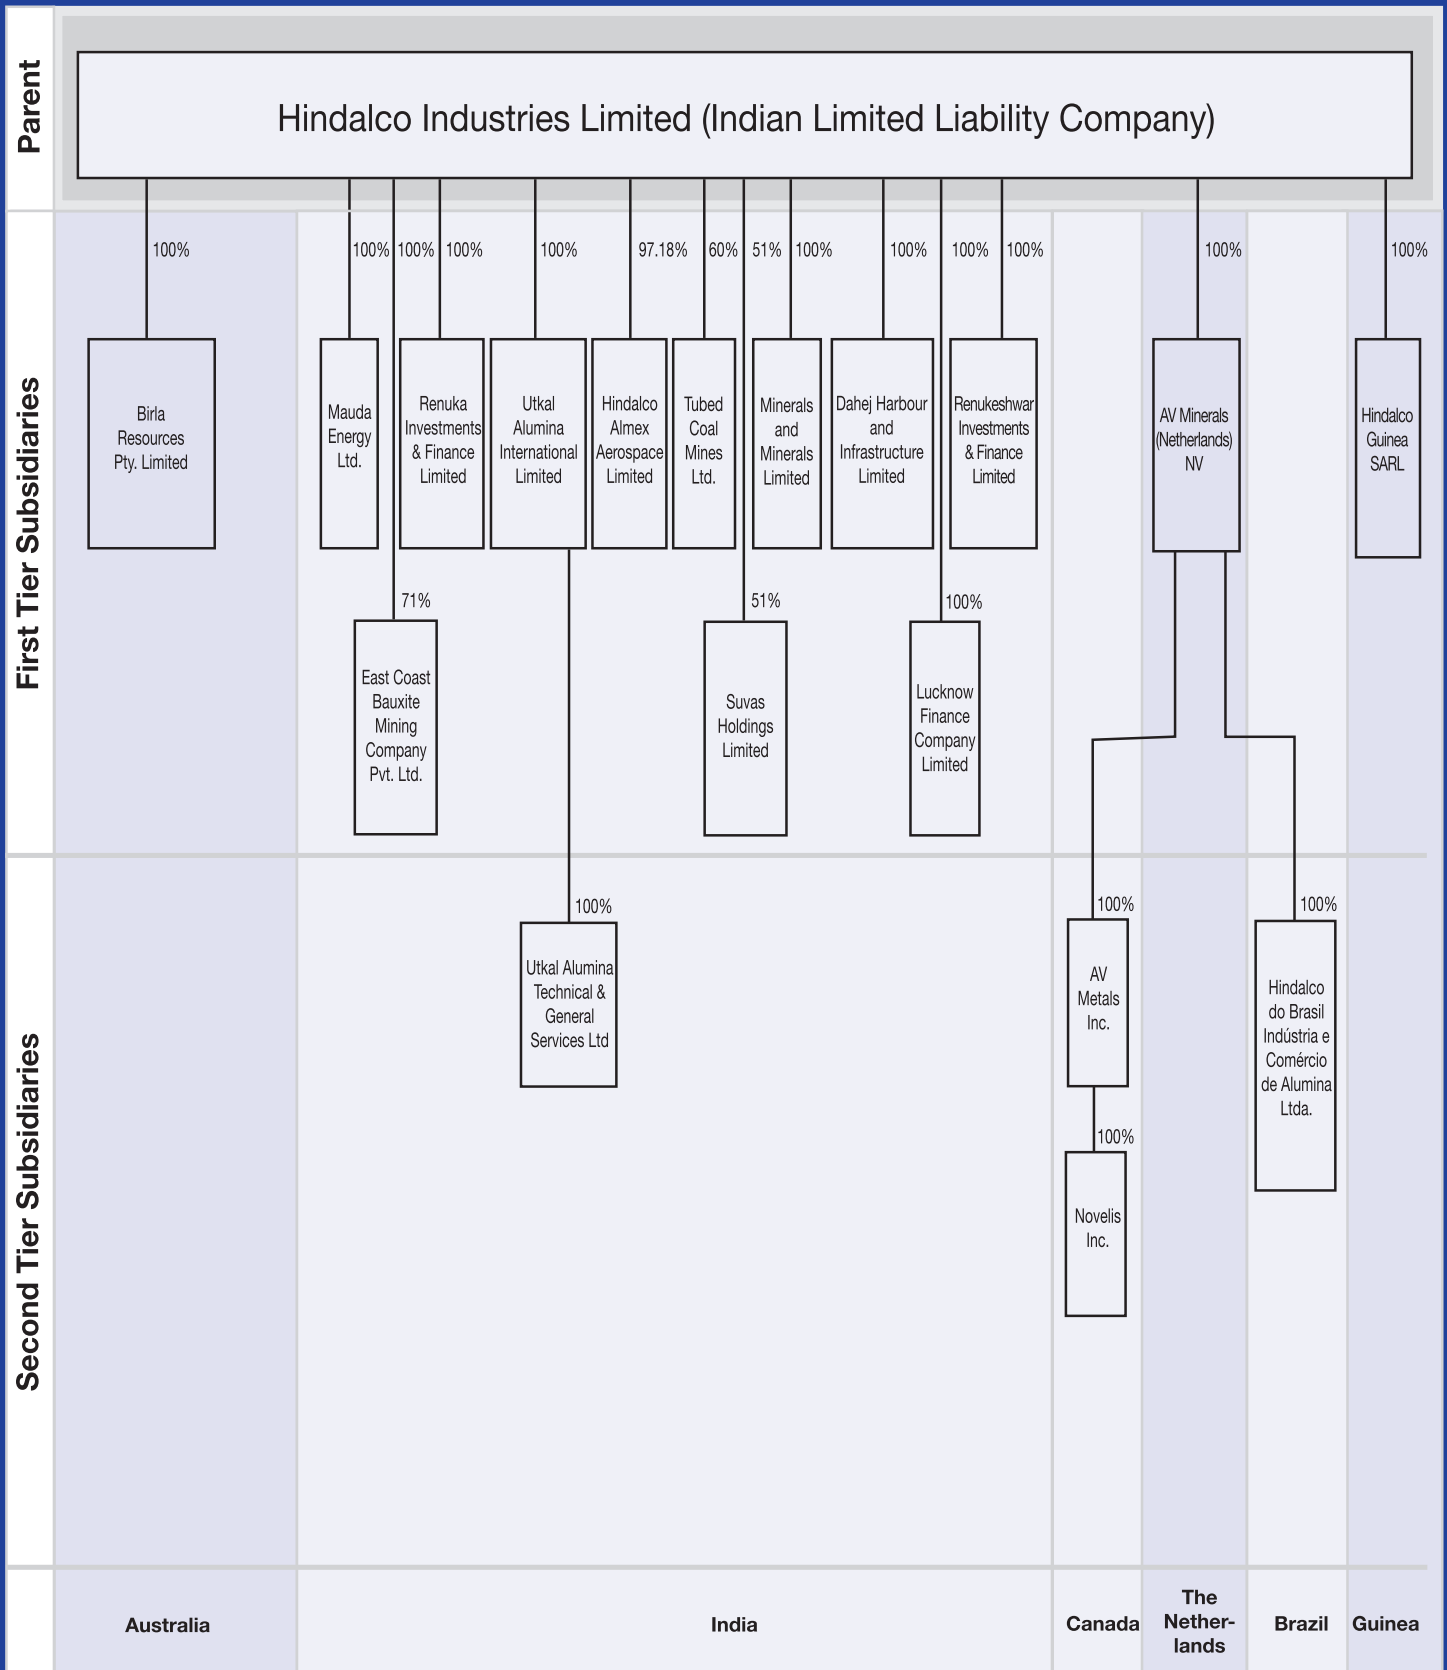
Parent

Hindalco Industries Limited (Indian Limited Liability Company)

First Tier Subsidiaries

100%
Birla Resources Pty. Limited

100%
Mauda Energy Ltd.

100%
71%
East Coast Bauxite Mining Company Pvt. Ltd.

100%
Renuka Investments & Finance Limited

100%
Utkal Alumina International Limited

97.18%
Hindalco Almex Aerospace Limited

60%
Tubed Coal Mines Ltd.

51%
51%
Suvas Holdings Limited

100%
Minerals and Minerals Limited

100%
Dahej Harbour and Infrastructure Limited

100%
100%
Lucknow Finance Company Limited

100%
Renukeshwar Investments & Finance Limited

100%
AV Minerals (Netherlands) NV

100%
Hindalco Guinea SARL

Second Tier Subsidiaries

100%
Utkal Alumina Technical & General Services Ltd

100%
AV Metals Inc.

100%
Novelis Inc.

100%
Hindalco do Brasil Indústria e Comércio de Alumina Ltda.

Australia

India

Canada

The Netherlands

Brazil

Guinea